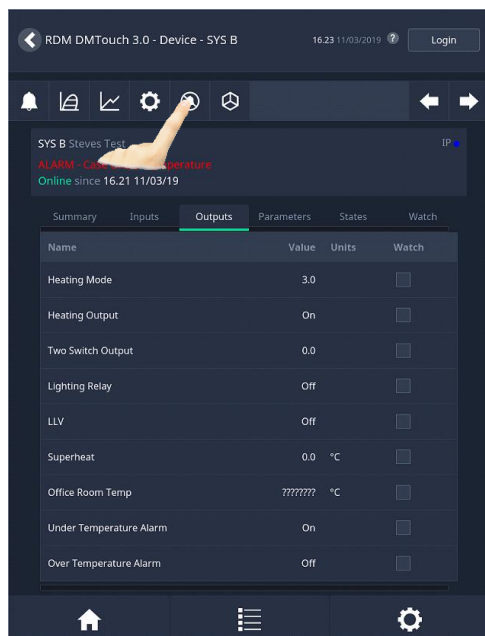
RDM DMTouch 3.0 - Device - SYS B

16.23 11/03/2019 ?

Login

SYS B Steves Test

IP

ALARM - Case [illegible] perature

Online since 16.21 11/03/19

Summary | Inputs | Outputs | Parameters | States | Watch

| Name | Value | Units | Watch |
|---|---|---|---|
| Heating Mode | 3.0 | | |
| Heating Output | On | | |
| Two Switch Output | 0.0 | | |
| Lighting Relay | Off | | |
| LLV | Off | | |
| Superheat | 0.0 | °C | |
| Office Room Temp | ???????? | °C | |
| Under Temperature Alarm | On | | |
| Over Temperature Alarm | Off | | |